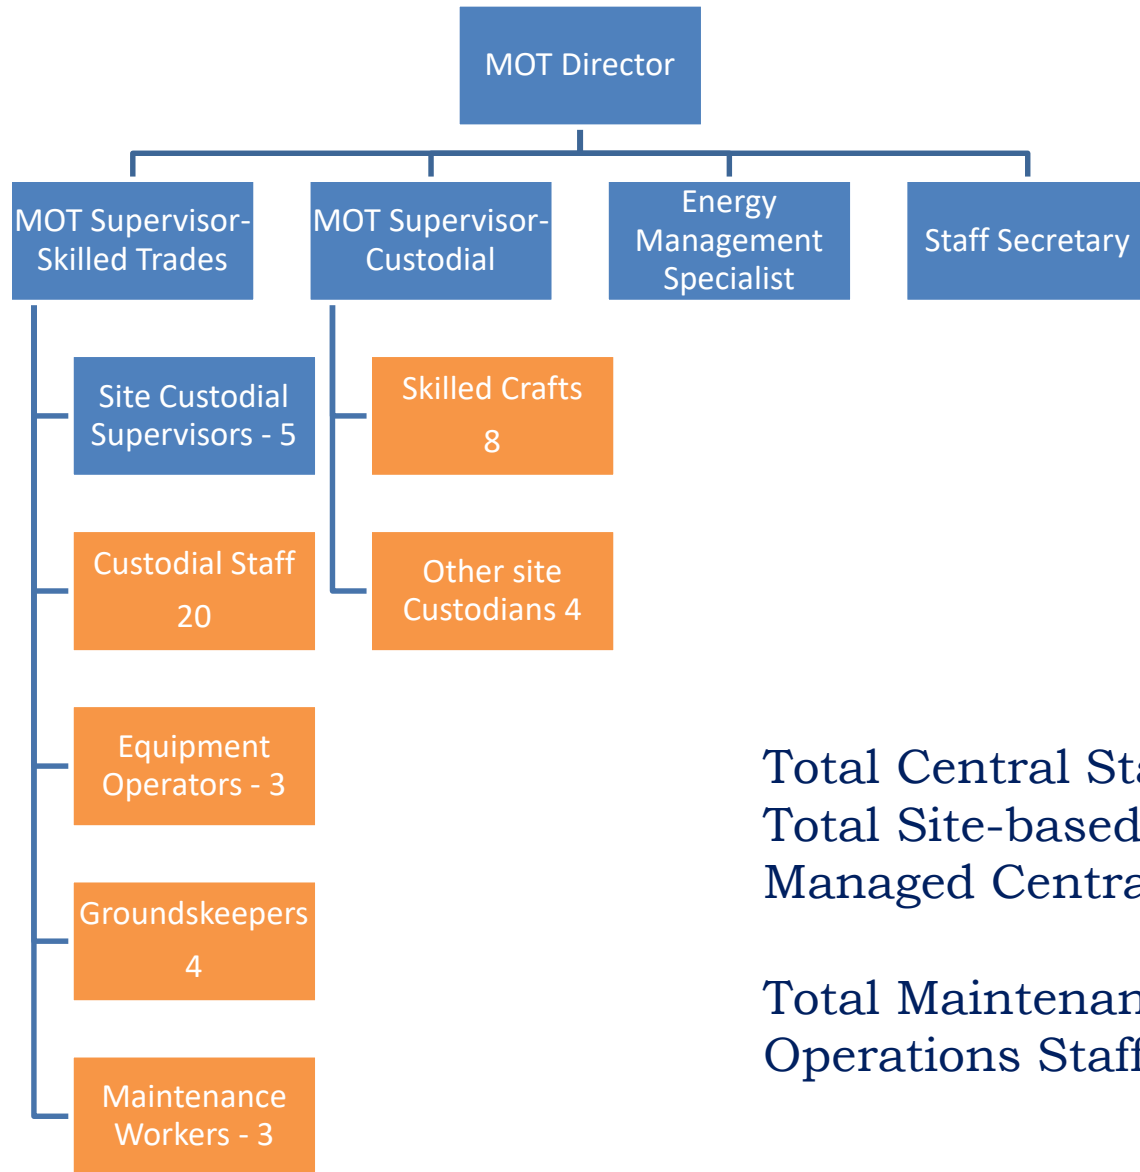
MOT Director

MOT Supervisor-Skilled Trades

MOT Supervisor-Custodial

Energy Management Specialist

Staff Secretary

Site Custodial Supervisors - 5

Custodial Staff 20

Equipment Operators - 3

Groundskeepers 4

Maintenance Workers - 3

Skilled Crafts 8

Other site Custodians 4

Total Central St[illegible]
Total Site-based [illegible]
Managed Centra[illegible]

Total Maintenan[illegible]
Operations Staff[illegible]